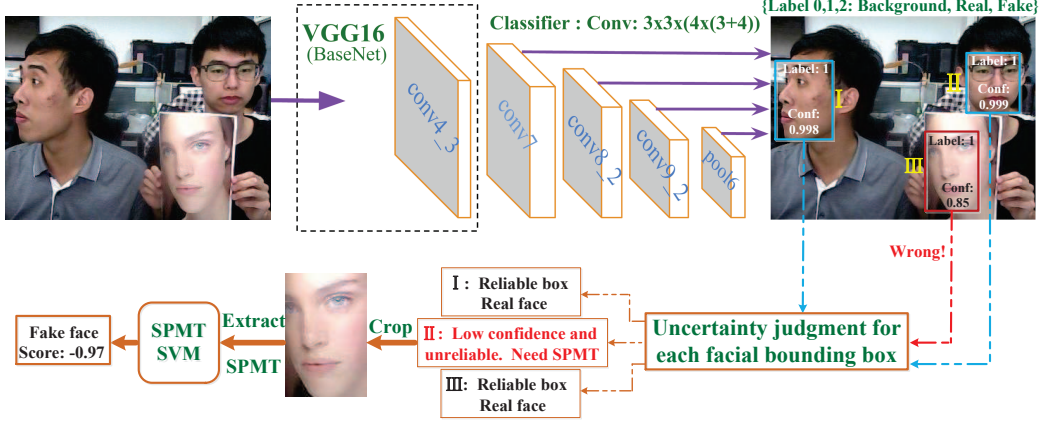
VGG16
(BaseNet)

conv4_3

conv7

conv8_2

conv9_2

pool6

Classifier : Conv: 3x3x(4x(3+4))

{Label 0,1,2: Background, Real, Fake}

Label: 1
Conf: 0.998

I

II

Label: 1
Conf: 0.999

III

Label: 1
Conf: 0.85

Wrong!

Ⅰ: Reliable box
Real face

Ⅱ: Low confidence and unreliable. Need SPMT

Ⅲ: Reliable box
Real face

Uncertainty judgment for each facial bounding box

Crop

Extract
SPMT

SPMT
SVM

Fake face
Score: -0.97